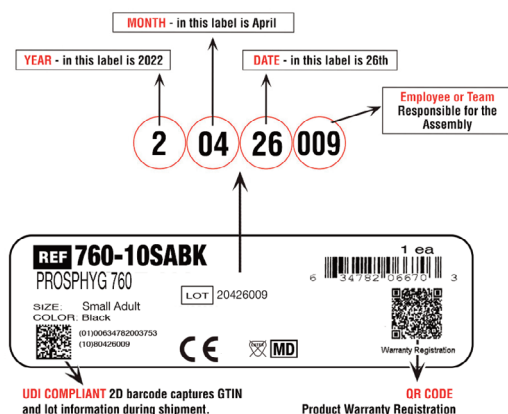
MONTH - in this label is April

YEAR - in this label is 2022

DATE - in this label is 26th

Employee or Team Responsible for the Assembly

2 04 26 009

REF 760-10SABK

1 ea

PROSPHYG 760

LOT 20426009

6 34782 06670 3

SIZE: Small Adult
COLOR: Black

(01)00634782003753
(10)80426009

CE

MD

Warranty Registration

UDI COMPLIANT 2D barcode captures GTIN and lot information during shipment.

QR CODE
Product Warranty Registration